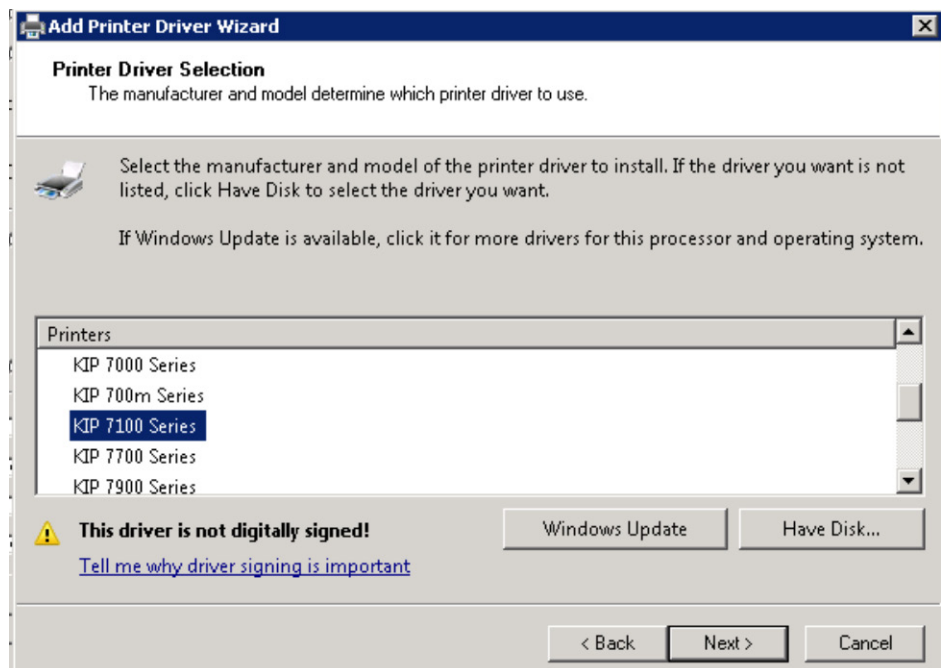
Add Printer Driver Wizard

Printer Driver Selection
The manufacturer and model determine which printer driver to use.

Select the manufacturer and model of the printer driver to install. If the driver you want is not listed, click Have Disk to select the driver you want.

If Windows Update is available, click it for more drivers for this processor and operating system.

Printers
KIP 7000 Series
KIP 700m Series
KIP 7100 Series
KIP 7700 Series
KIP 7900 Series

This driver is not digitally signed!
Tell me why driver signing is important

Windows Update
Have Disk...

< Back
Next >
Cancel